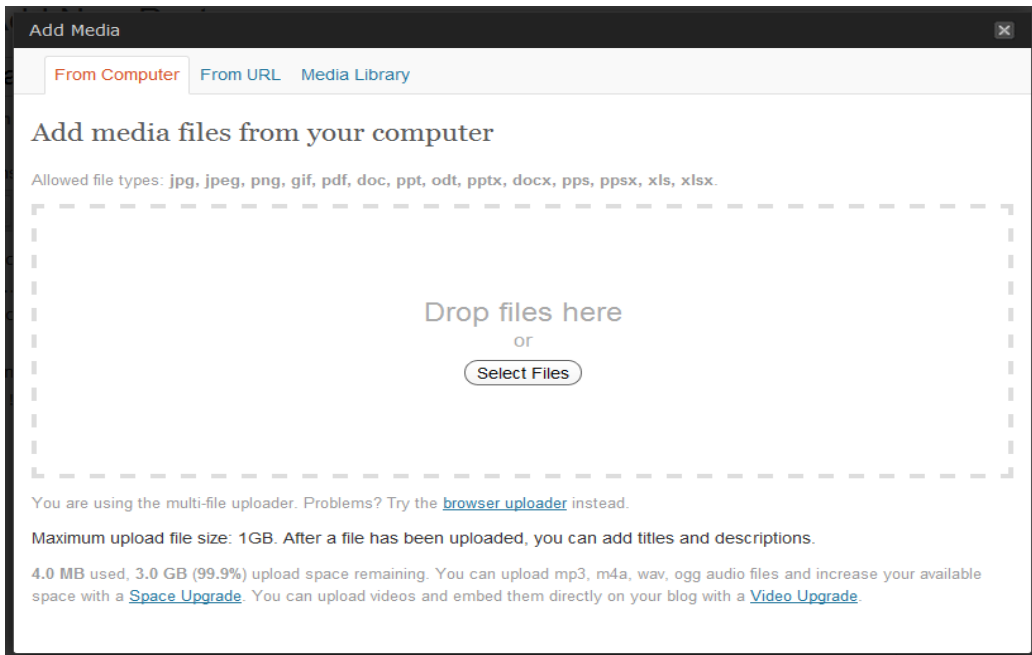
Add Media

From Computer From URL Media Library

Add media files from your computer

Allowed file types: jpg, jpeg, png, gif, pdf, doc, ppt, odt, pptx, docx, pps, ppsx, xls, xlsx.

Drop files here
or
Select Files

You are using the multi-file uploader. Problems? Try the browser uploader instead.

Maximum upload file size: 1GB. After a file has been uploaded, you can add titles and descriptions.

4.0 MB used, 3.0 GB (99.9%) upload space remaining. You can upload mp3, m4a, wav, ogg audio files and increase your available space with a Space Upgrade. You can upload videos and embed them directly on your blog with a Video Upgrade.